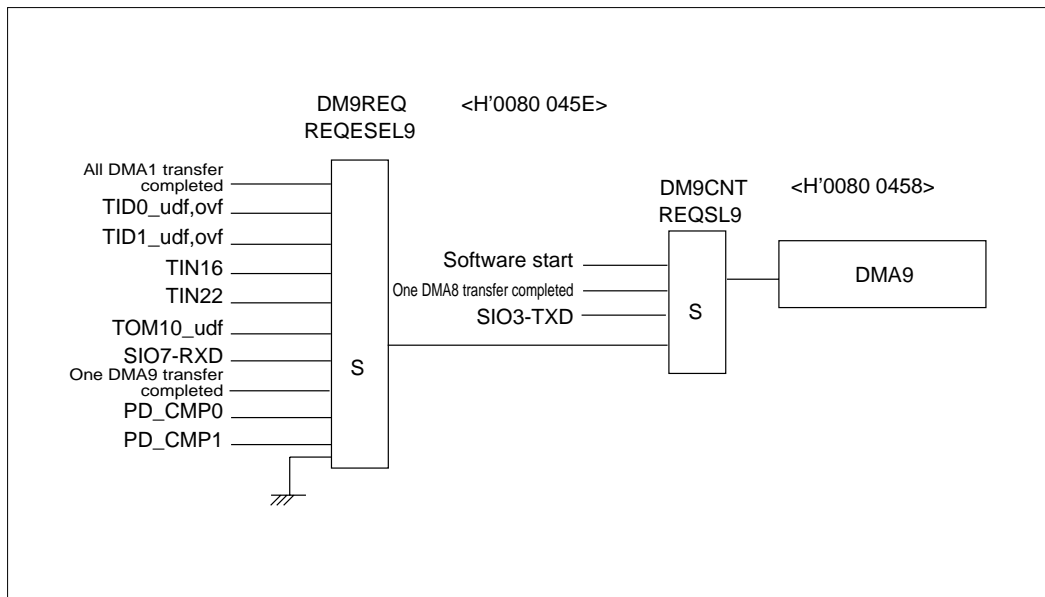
DM9REQ
REQESEL9

<H'0080 045E>

All DMA1 transfer completed
TID0_udf,ovf
TID1_udf,ovf
TIN16
TIN22
TOM10_udf
SIO7-RXD
One DMA9 transfer completed
PD_CMP0
PD_CMP1

S

DM9CNT
REQSL9

<H'0080 0458>

Software start
One DMA8 transfer completed
SIO3-TXD

S

DMA9